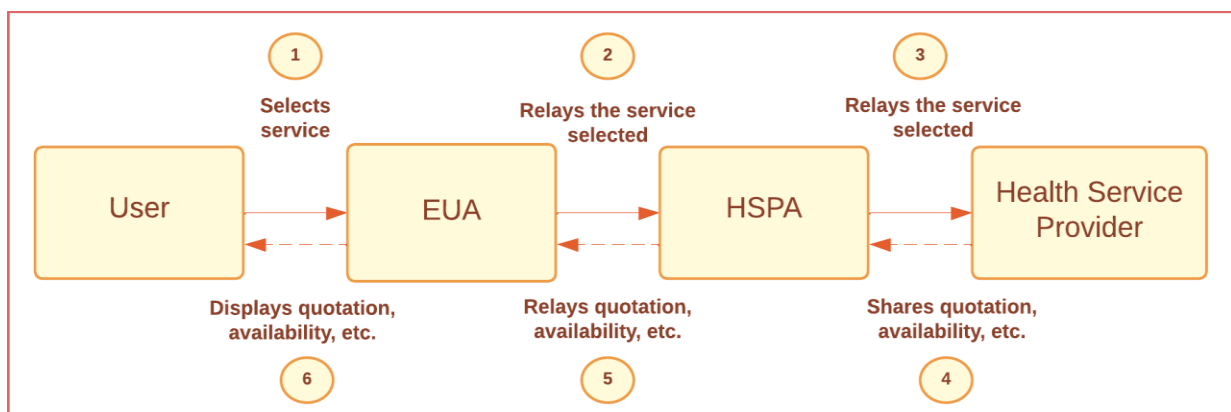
1
Selects service

2
Relays the service selected

3
Relays the service selected

User

EUA

HSPA

Health Service Provider

Displays quotation, availability, etc.
6

Relays quotation, availability, etc.
5

Shares quotation, availability, etc.
4